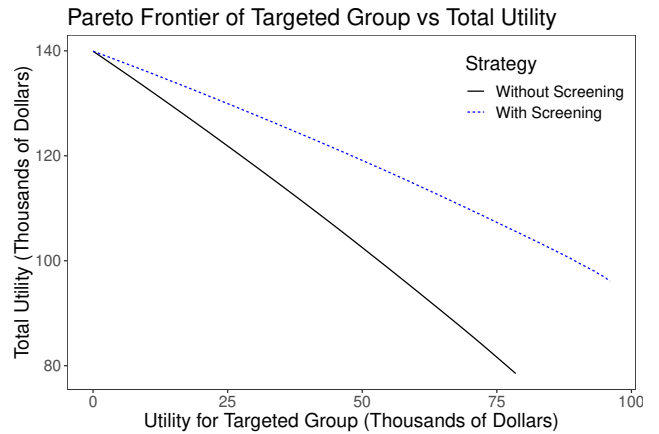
Pareto Frontier of Targeted Group vs Total Utility

Strategy
Without Screening
With Screening

140
120
100
80

Total Utility (Thousands of Dollars)

0
25
50
75
100

Utility for Targeted Group (Thousands of Dollars)